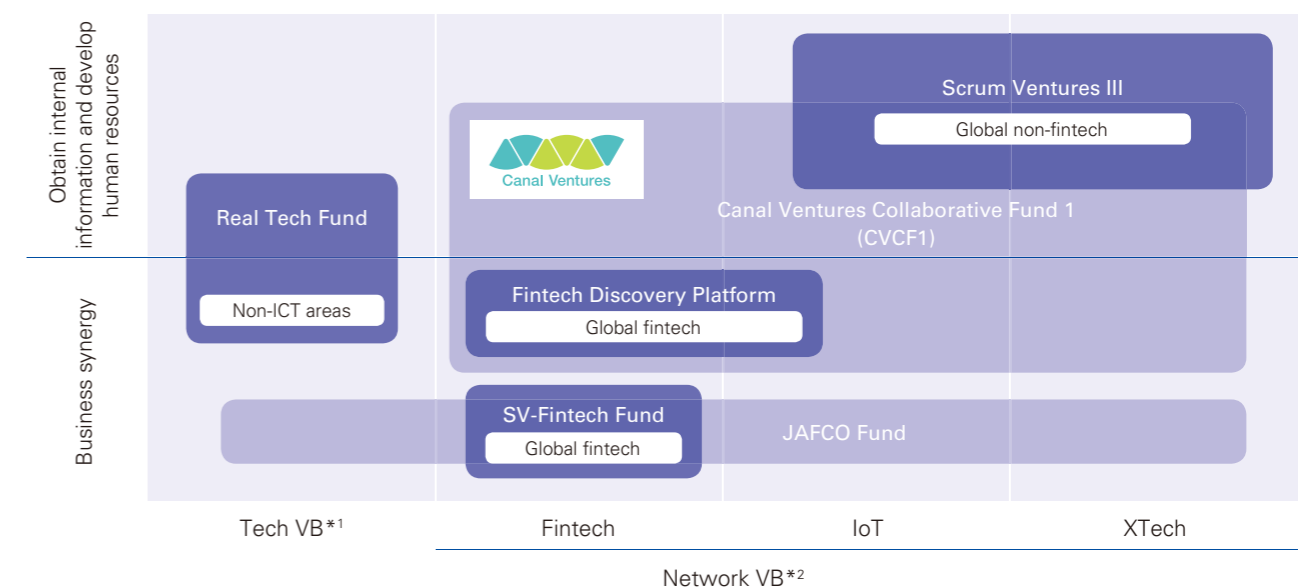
Obtain internal information and develop human resources

Business synergy

Scrum Ventures III

Global non-fintech

Canal Ventures

Canal Ventures Collaborative Fund 1 (CVCF1)

Real Tech Fund

Non-ICT areas

Fintech Discovery Platform

Global fintech

SV-Fintech Fund

Global fintech

JAFCO Fund

Tech VB$^{*1}$

Fintech

IoT

XTech

Network VB$^{*2}$